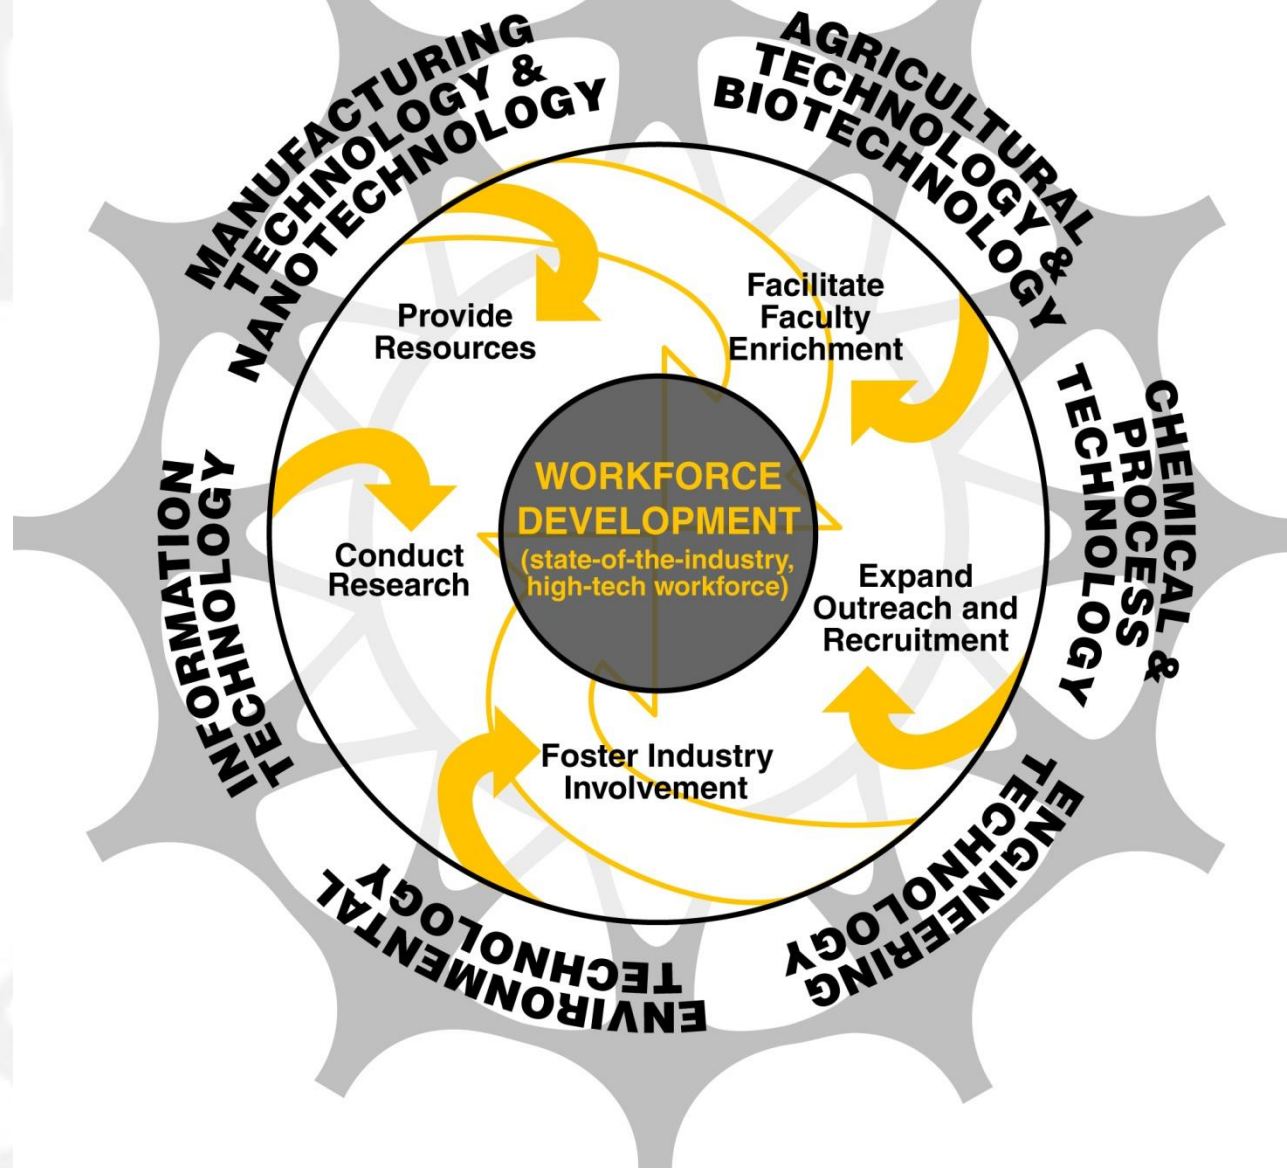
MANUFACTURING TECHNOLOGY & NANOTECHNOLOGY

AGRICULTURAL TECHNOLOGY & BIOTECHNOLOGY

CHEMICAL & PROCESS TECHNOLOGY

ENGINEERING TECHNOLOGY

ENVIRONMENTAL TECHNOLOGY

INFORMATION TECHNOLOGY

Provide Resources

Facilitate Faculty Enrichment

Expand Outreach and Recruitment

Foster Industry Involvement

Conduct Research

WORKFORCE DEVELOPMENT
(state-of-the-industry, high-tech workforce)